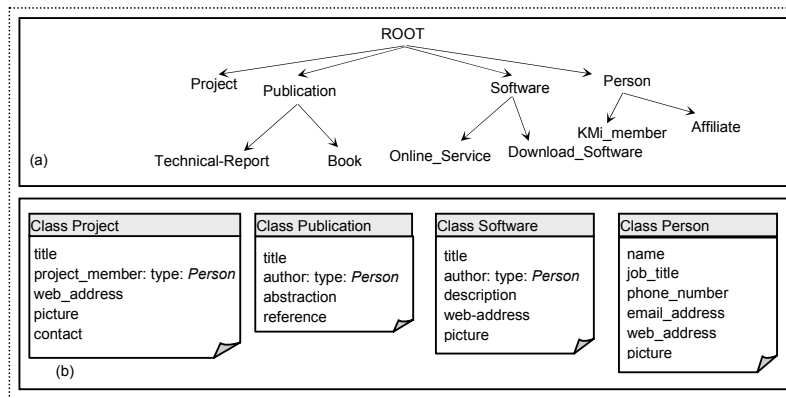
ROOT

Project

Publication

Software

Person

Technical-Report

Book

Online_Service

Download_Software

KMi_member

Affiliate

(a)

Class Project
title
project_member: type: *Person*
web_address
picture
contact

Class Publication
title
author: type: *Person*
abstraction
reference

Class Software
title
author: type: *Person*
description
web-address
picture

Class Person
name
job_title
phone_number
email_address
web_address
picture

(b)